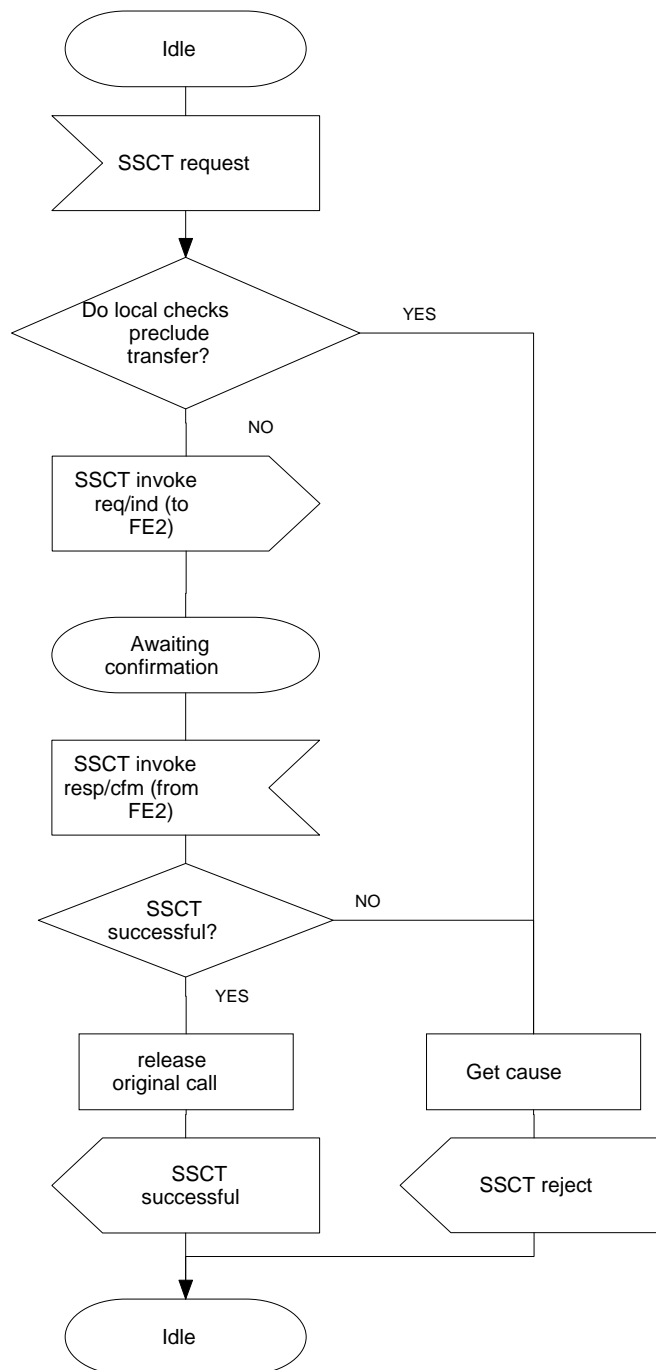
Idle

SSCT request

Do local checks preclude transfer?

YES

NO

SSCT invoke req/ind (to FE2)

Awaiting confirmation

SSCT invoke resp/cfm (from FE2)

SSCT successful?

NO

YES

release original call

Get cause

SSCT successful

SSCT reject

Idle